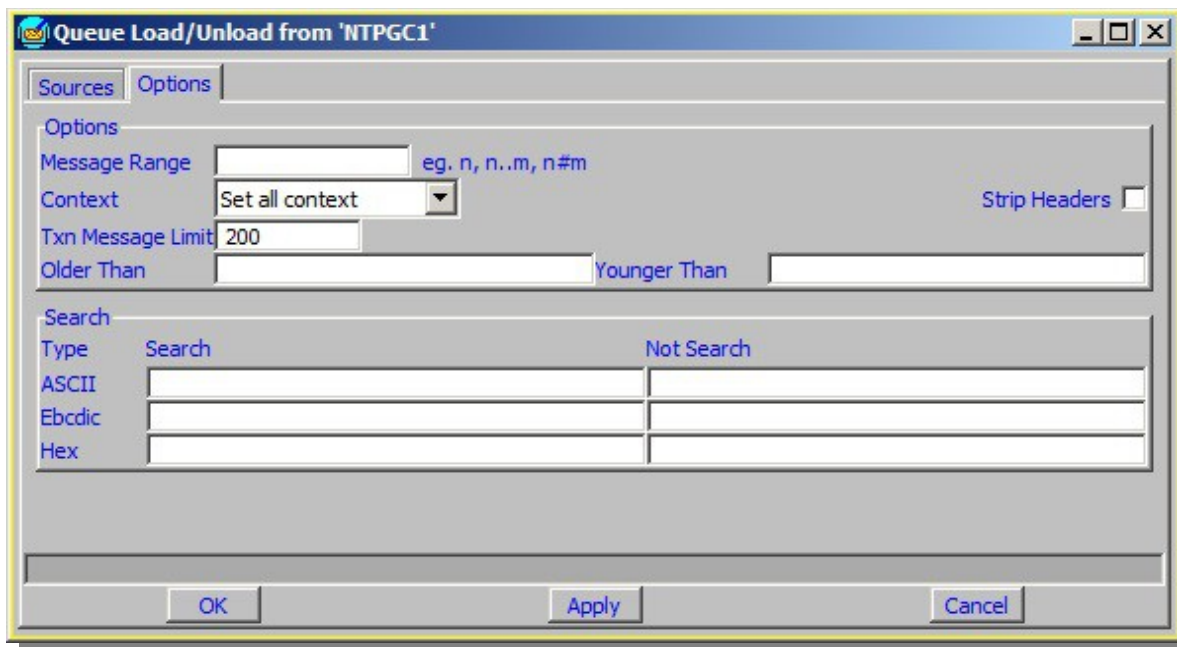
Queue Load/Unload from 'NTPGC1'

Sources Options

Options
Message Range eg. n, n..m, n#m
Context Set all context
Strip Headers
Txn Message Limit 200
Older Than
Younger Than

Search
Type Search Not Search
ASCII
Ebcdic
Hex

OK Apply Cancel